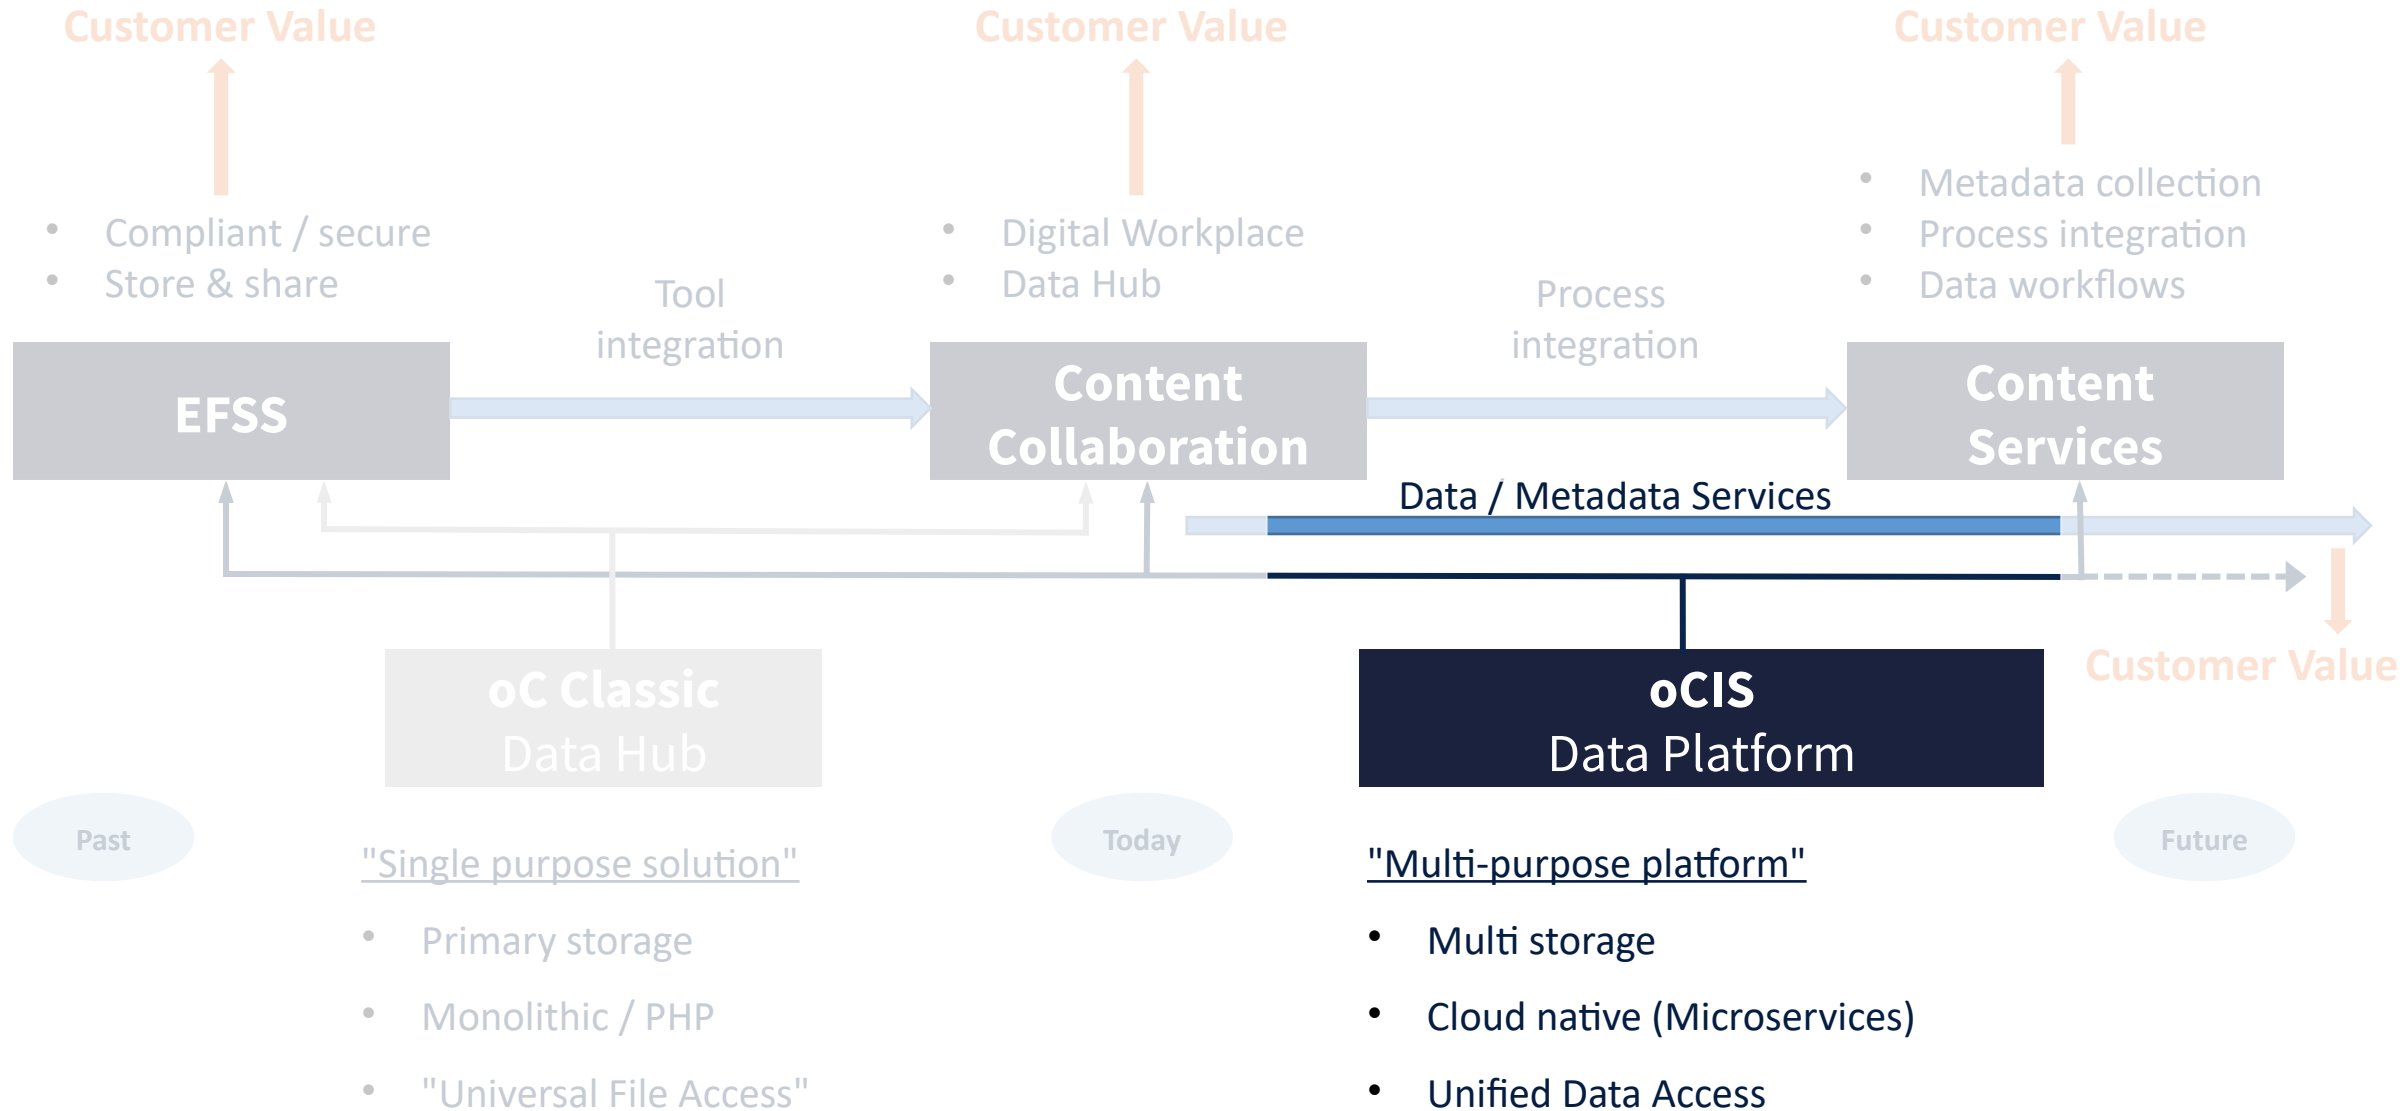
Customer Value

Customer Value

Customer Value

- Compliant / secure
- Store & share

Tool integration

- Digital Workplace
- Data Hub

Process integration

- Metadata collection
- Process integration
- Data workflows

EFSS

Content Collaboration

Content Services

Data / Metadata Services

Customer Value

oC Classic
Data Hub

oCIS
Data Platform

Past

Today

Future

"Single purpose solution"

- Primary storage
- Monolithic / PHP
- "Universal File Access"

"Multi-purpose platform"

- Multi storage
- Cloud native (Microservices)
- Unified Data Access